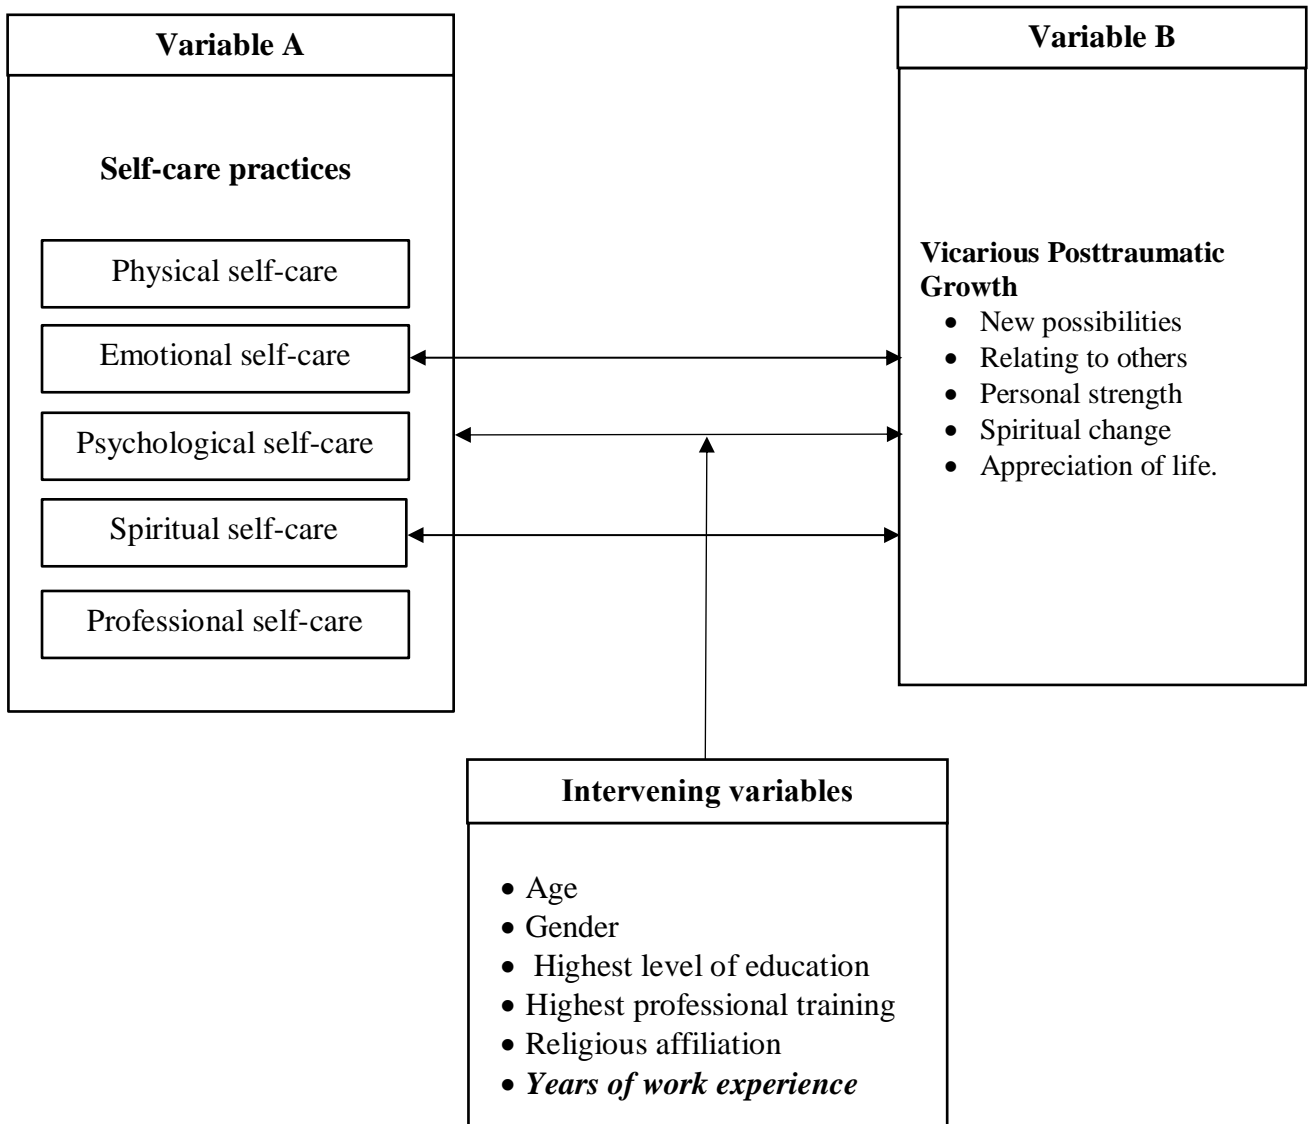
Variable A

Self-care practices

Physical self-care

Emotional self-care

Psychological self-care

Spiritual self-care

Professional self-care

Variable B

Vicarious Posttraumatic Growth

- New possibilities
- Relating to others
- Personal strength
- Spiritual change
- Appreciation of life.

Intervening variables

- Age
- Gender
- Highest level of education
- Highest professional training
- Religious affiliation
- Years of work experience